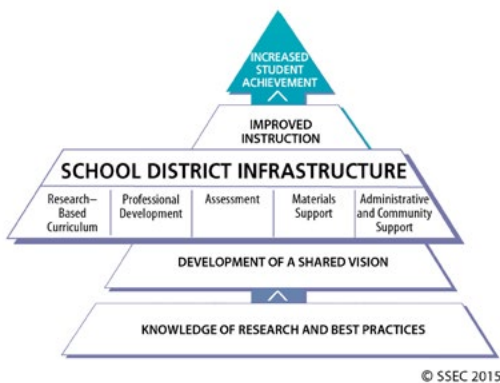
INCREASED STUDENT ACHIEVEMENT

IMPROVED INSTRUCTION

SCHOOL DISTRICT INFRASTRUCTURE

Research–Based Curriculum

Professional Development

Assessment

Materials Support

Administrative and Community Support

DEVELOPMENT OF A SHARED VISION

KNOWLEDGE OF RESEARCH AND BEST PRACTICES

© SSEC 2015